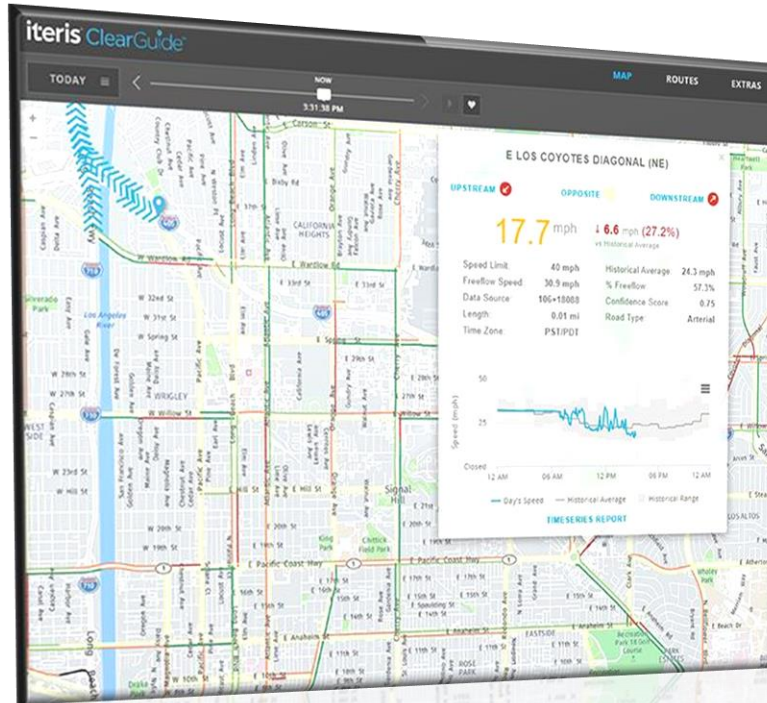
iteris ClearGuide

TODAY

NOW
3:31:38 PM

MAP
ROUTES
EXTRAS

E LOS COYOTES DIAGONAL (NE)

UPSTREAM
OPPOSITE
DOWNSTREAM

17.7 mph
↓ 6.6 mph (27.2%)
vs Historical Average

| | | | |
|---|---|---|---|
| Speed Limit: | 40 mph | Historical Average | 24.3 mph |
| Freeflow Speed: | 30.9 mph | % Freeflow | 57.3% |
| Data Source: | 106+18088 | Confidence Score | 0.75 |
| Length: | 0.01 mi | Road Type: | Arterial |
| Time Zone: | PST/PDT | | |

50
25
Closed
Speed (mph)
12 AM
06 AM
12 PM
06 PM
12 AM

Day's Speed
Historical Average
Historical Range

TIMESERIES REPORT

Carson St
E Wardlow Rd
E Wardlow Rd
CALIFORNIA HEIGHTS
W 32nd St
W 31st St
W Spring St
W 29th St
W 28th St
WRIGLEY
W Willow St
WEST SIDE
W 23rd St
W 21st St
W 20th St
E 33rd St
E Spring St
Los Angeles River
Silverado Park
E Hill St
E Hill St
Signal Hill
King Park
Chittick Field Park
E Pacific Coast Hwy
E Pacific Coast Hwy
16th St
15th St
E 14th St
E Anaheim St
E Anaheim St
ROSE PARK
EASTSIDE
LOS ALTOS
Recreation Park 18 Golf Course
Drake Park
Pacific Ave
Long Beach Blvd
Atlantic Ave
Orange Ave
Cherry Ave
California Ave
Gundry Ave
Walnut Ave
Obispo Ave
Redondo Ave
Elm Ave
Linden Ave
Lime Ave
Olive Ave
Magnolia Ave
Chestnut Ave
Cedar Ave
Daisy Ave
Golden Ave
Santa Fe Ave
Gale Ave
Harbor Ave
Oregon Ave
Maine Ave
E 10th St
E 11th St
E 12th St
E 13th St
E 7th St
Whaley Park
E Spaulding St
Junipero Ave
Long Beach